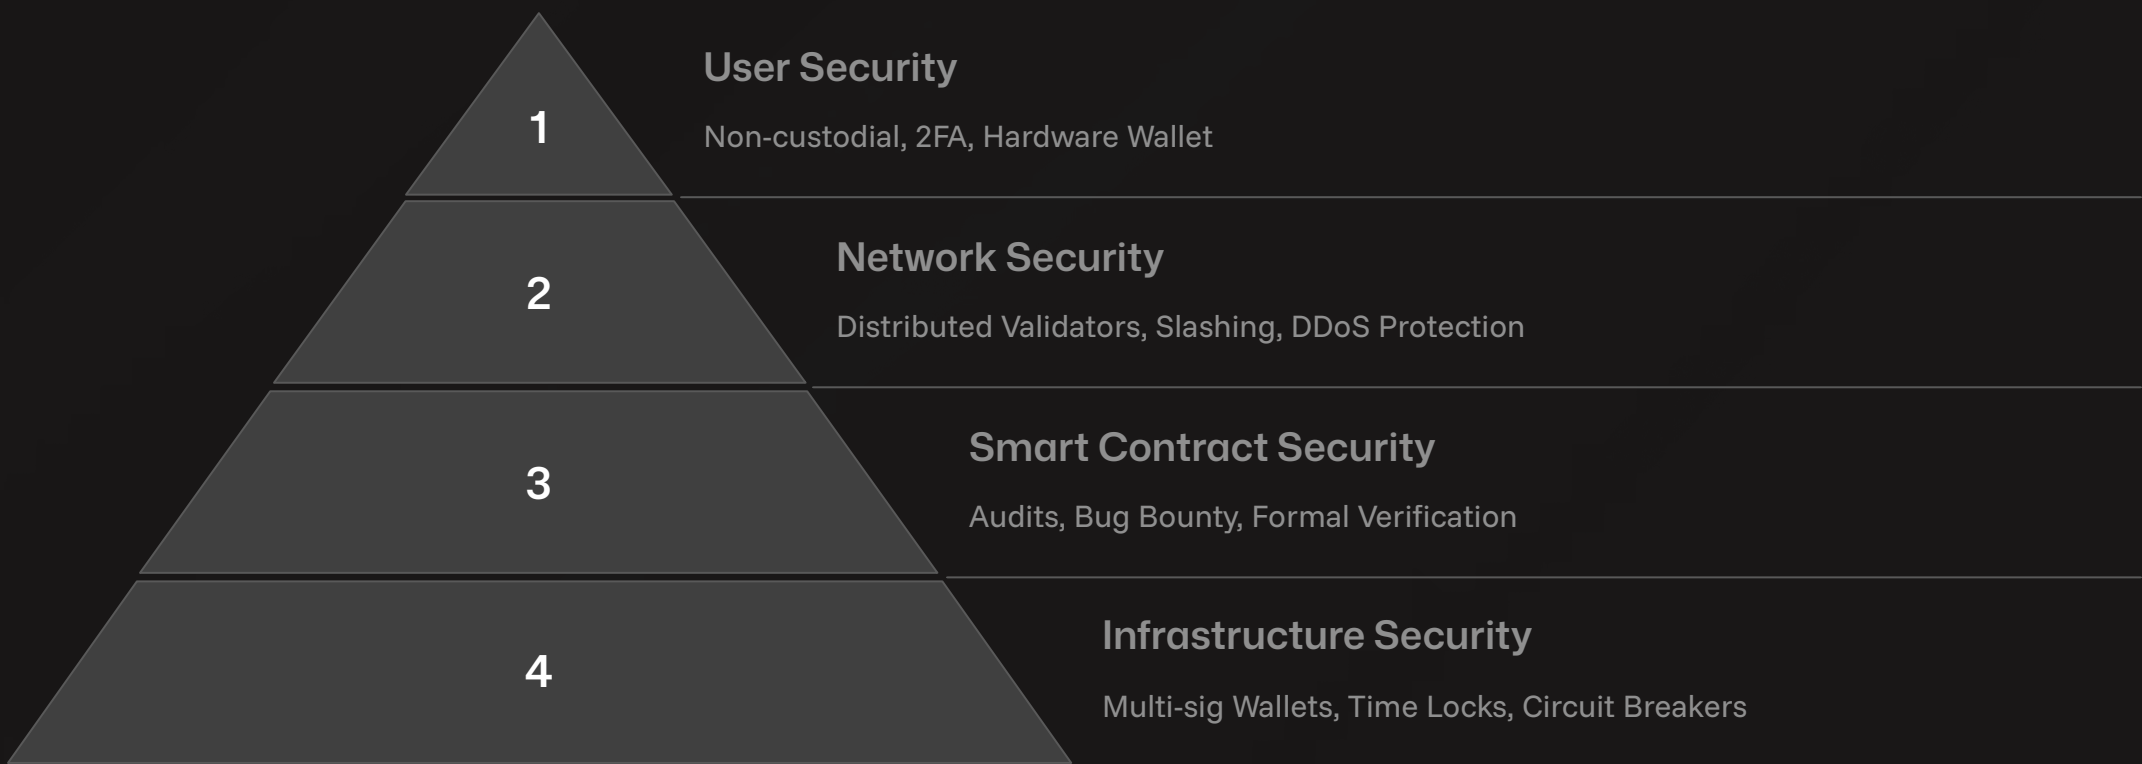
1

User Security

Non-custodial, 2FA, Hardware Wallet

2

Network Security

Distributed Validators, Slashing, DDoS Protection

3

Smart Contract Security

Audits, Bug Bounty, Formal Verification

4

Infrastructure Security

Multi-sig Wallets, Time Locks, Circuit Breakers